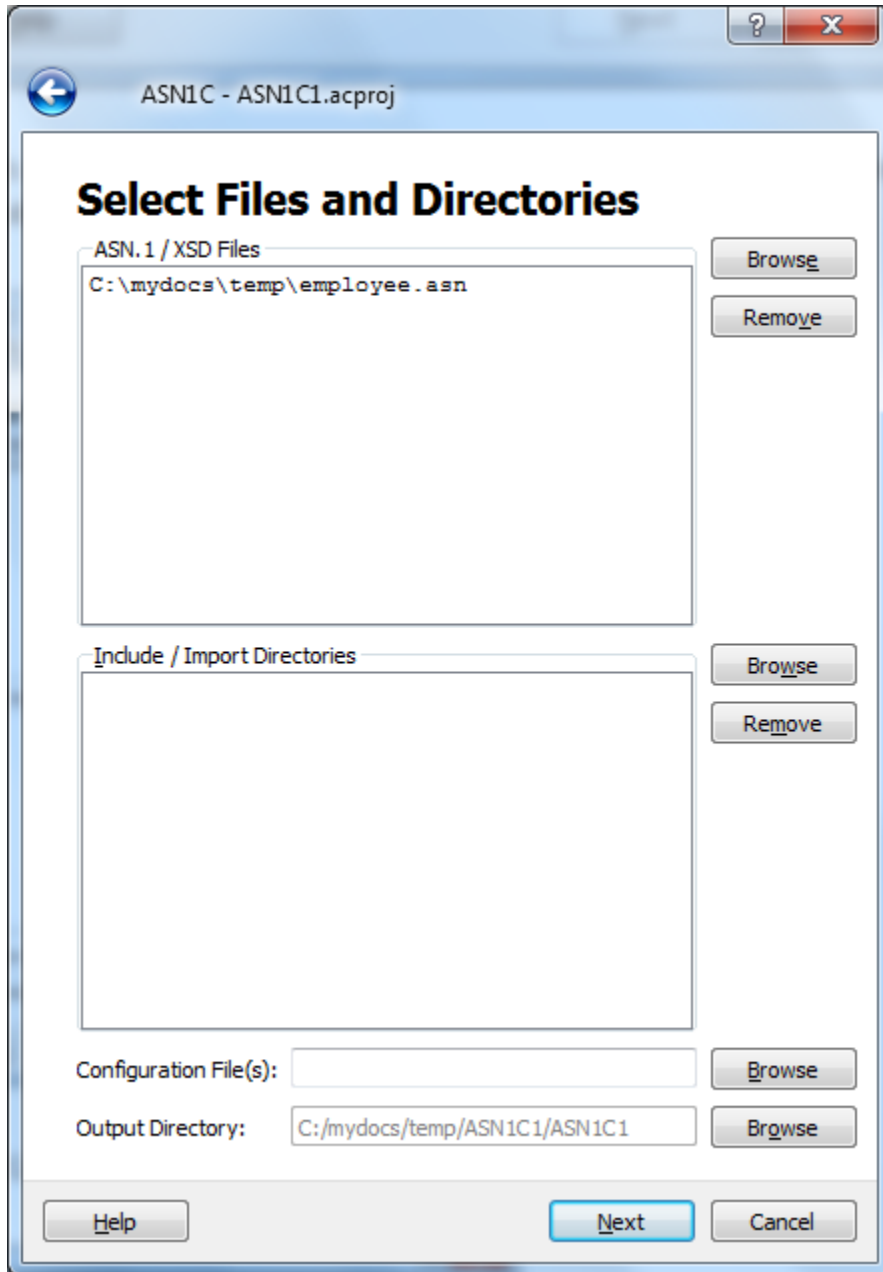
?
X

ASN1C - ASN1C1.acproj

Select Files and Directories

ASN.1 / XSD Files

C:\mydocs\temp\employee.asn

Browse

Remove

Include / Import Directories

Browse

Remove

Configuration File(s):

Browse

Output Directory:

C:/mydocs/temp/ASN1C1/ASN1C1

Browse

Help

Next

Cancel